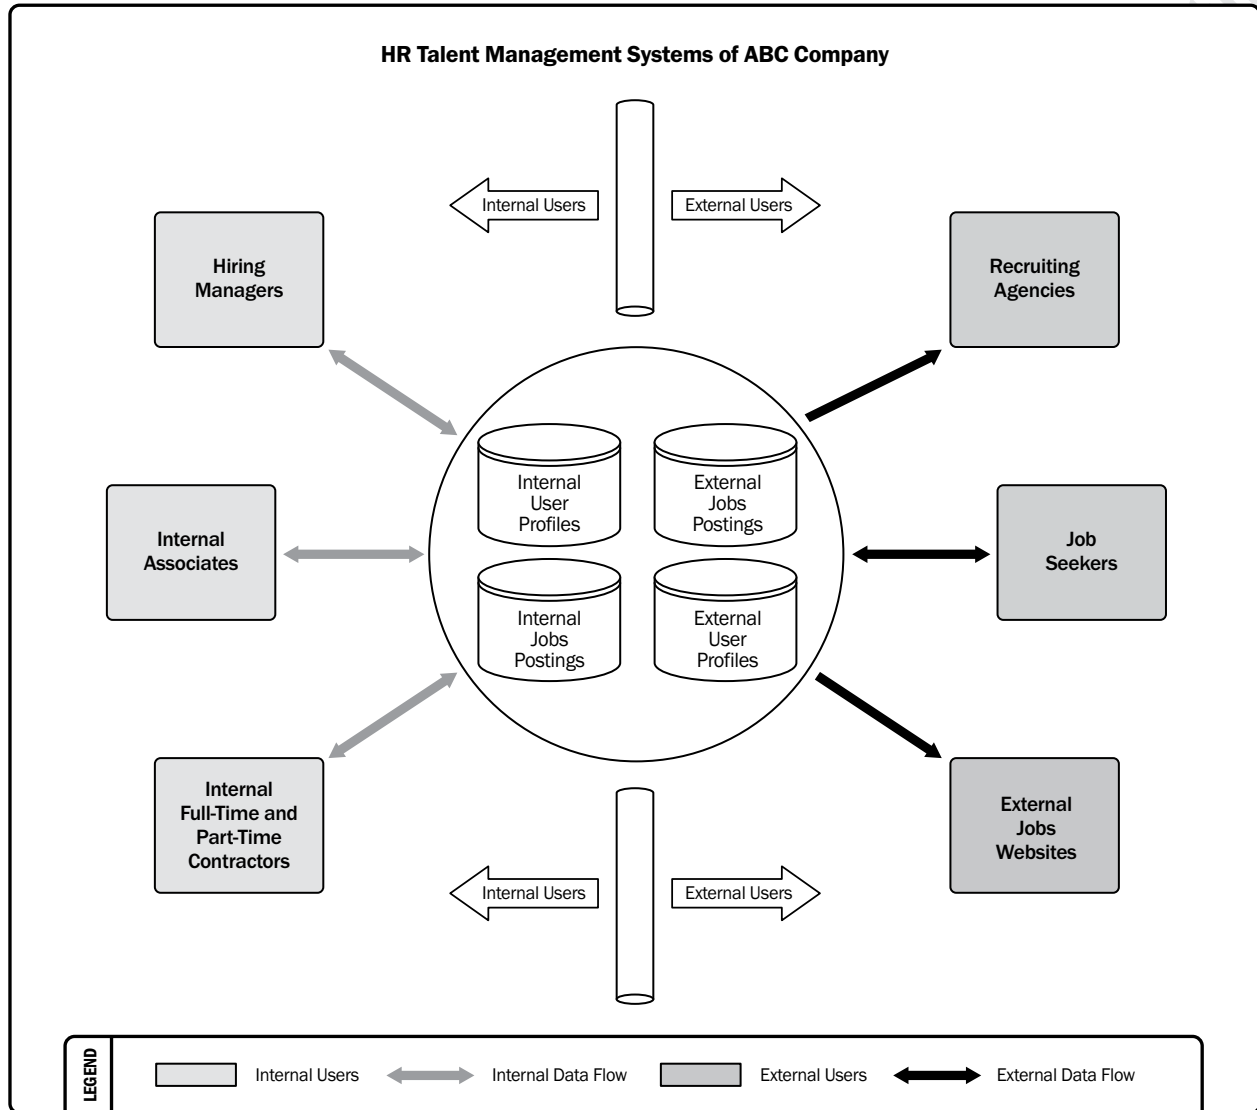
HR Talent Management Systems of ABC Company

Internal Users

External Users

Hiring Managers

Recruiting Agencies

Internal User Profiles

External Jobs Postings

Internal Associates

Job Seekers

Internal Jobs Postings

External User Profiles

Internal Full-Time and Part-Time Contractors

External Jobs Websites

Internal Users

External Users

LEGEND

Internal Users

Internal Data Flow

External Users

External Data Flow